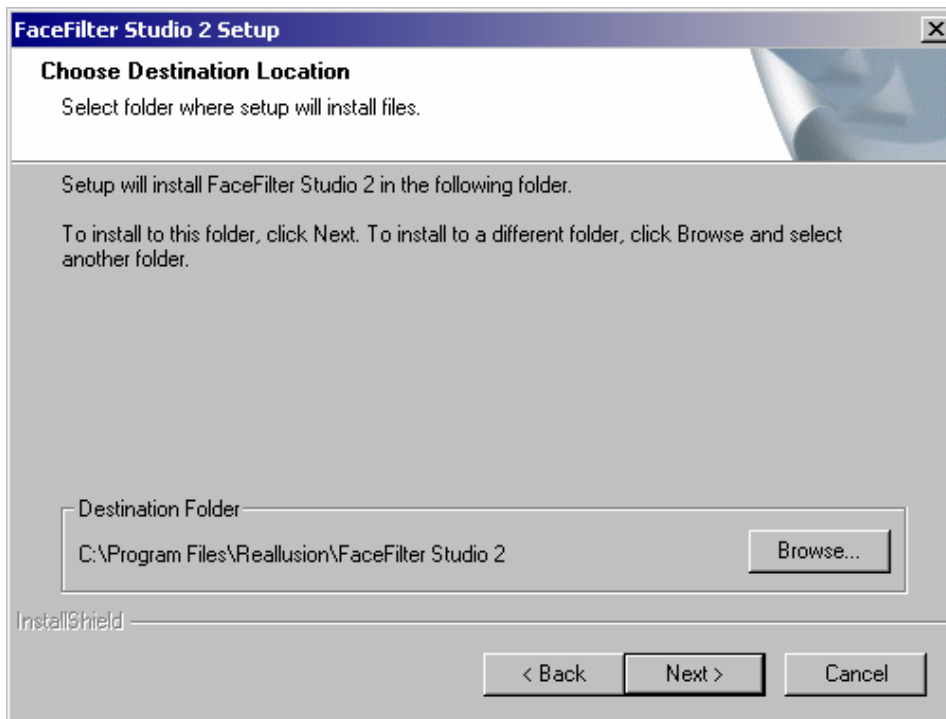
FaceFilter Studio 2 Setup

Choose Destination Location

Select folder where setup will install files.

Setup will install FaceFilter Studio 2 in the following folder.

To install to this folder, click Next. To install to a different folder, click Browse and select another folder.

Destination Folder

C:\Program Files\Reallusion\FaceFilter Studio 2

Browse...

InstallShield

< Back

Next >

Cancel